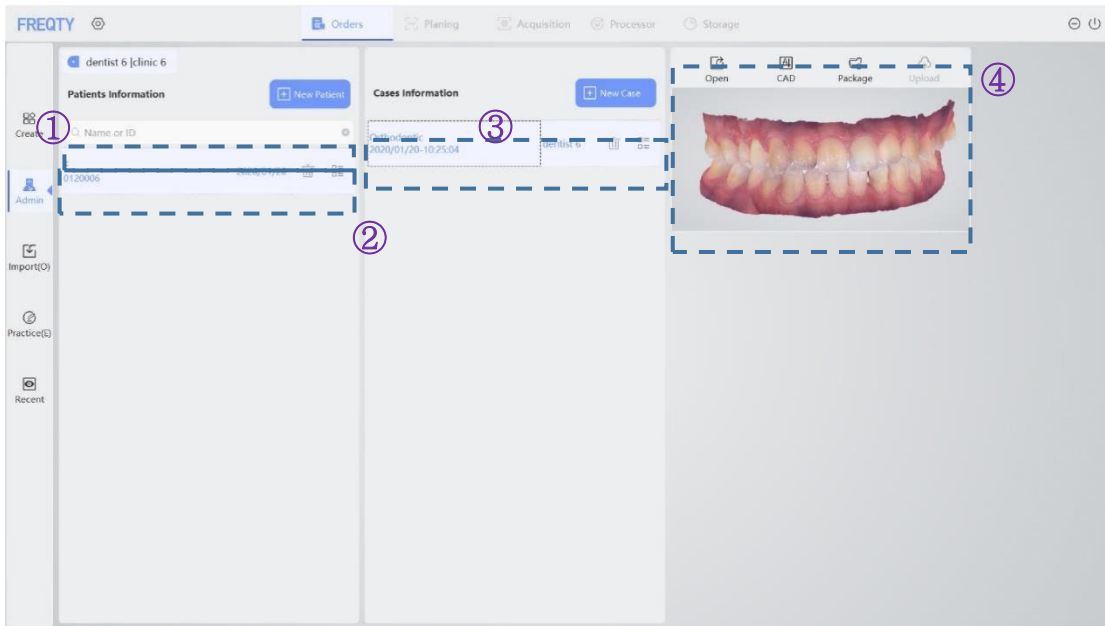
FREQTY

Orders Planing Acquisition Processor Storage

Create
Admin
Import(O)
Practice(E)
Recent

dentist 6 |clinic 6

Patients Information

New Patient

Name or ID

①

0120006 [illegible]

②

Cases Information

New Case

③

Orthodontic
2020/01/20-10:25:04 dentist 6

Open CAD Package Upload

④